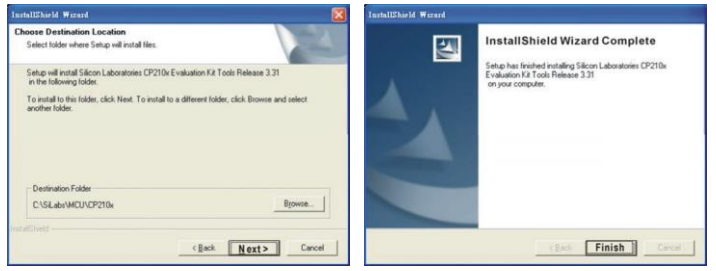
InstallShield Wizard

Choose Destination Location
Select folder where Setup will install files.

Setup will install Silicon Laboratories CP210x Evaluation Kit Tools Release 3.31 in the following folder.

To install to this folder, click Next. To install to a different folder, click Browse and select another folder.

Destination Folder
C:\SiLabs\MCU\CP210x

Browse...

InstallShield

< Back
Next >
Cancel

InstallShield Wizard

InstallShield Wizard Complete

Setup has finished installing Silicon Laboratories CP210x Evaluation Kit Tools Release 3.31 on your computer.

< Back
Finish
Cancel